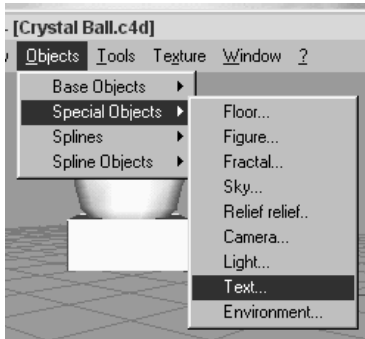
- [Crystal Ball.c4d]

Objects Tools Texture Window ?

Base Objects
Special Objects
Splines
Spline Objects

Floor...
Figure...
Fractal...
Sky...
Relief relief..
Camera...
Light...
Text...
Environment...